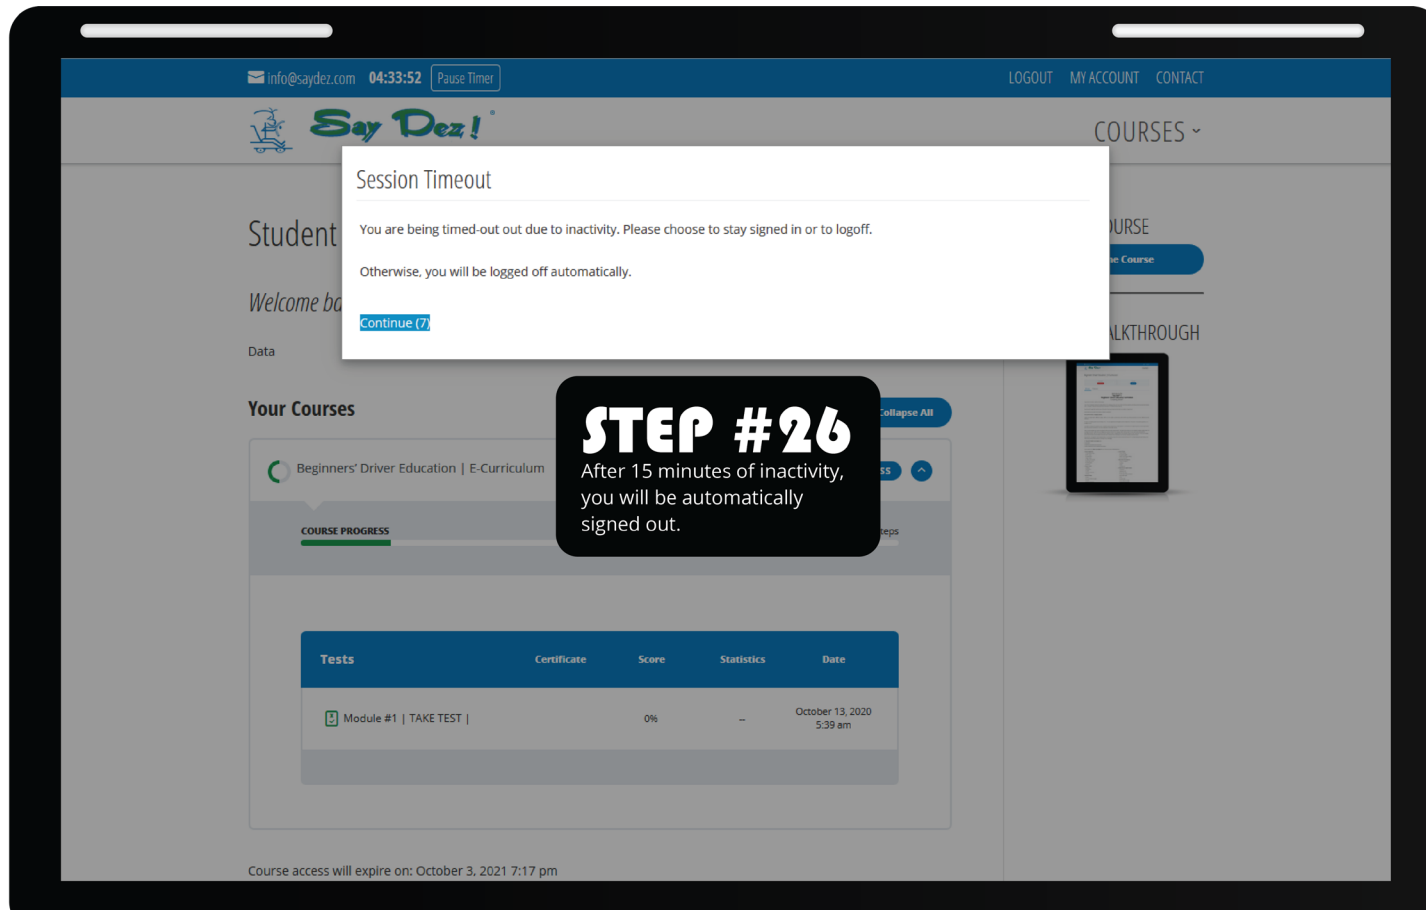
info@saydez.com 04:33:52 Pause Timer

LOGOUT MY ACCOUNT CONTACT

Say Dez!

COURSES

Session Timeout

You are being timed-out out due to inactivity. Please choose to stay signed in or to logoff.

Otherwise, you will be logged off automatically.

Continue (7)

Student

Welcome ba

Data

URSE

e Course

LKTHROUGH

Your Courses

Collapse All

Beginners' Driver Education | E-Curriculum

ss

COURSE PROGRESS

teps

STEP #26

After 15 minutes of inactivity, you will be automatically signed out.

| Tests | Certificate | Score | Statistics | Date |
|---|---|---|---|---|
| Module #1 \| TAKE TEST \| | | 0% | – | October 13, 2020 5:39 am |

Course access will expire on: October 3, 2021 7:17 pm